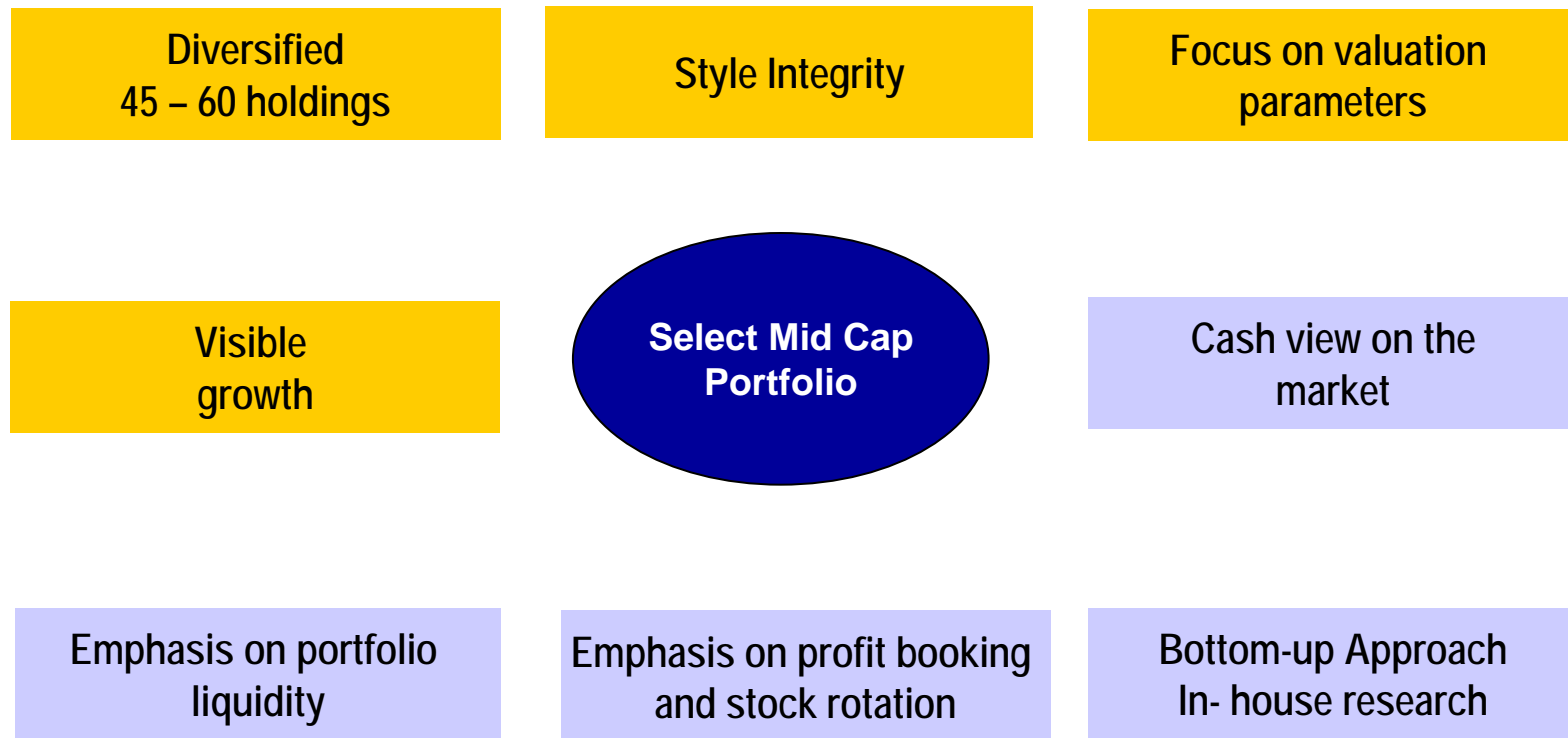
Diversified
45 – 60 holdings

Style Integrity

Focus on valuation parameters

Visible growth

Select Mid Cap Portfolio

Cash view on the market

Emphasis on portfolio liquidity

Emphasis on profit booking and stock rotation

Bottom-up Approach
In- house research